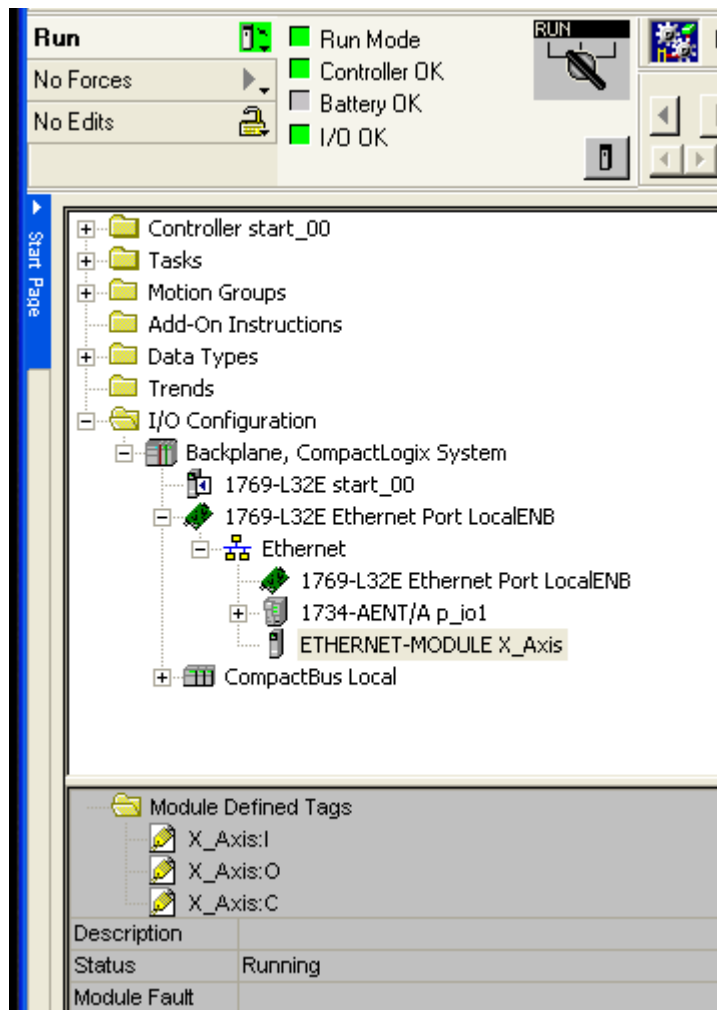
Run
No Forces
No Edits
Run Mode
Controller OK
Battery OK
I/O OK
RUN

Start Page

Controller start_00
Tasks
Motion Groups
Add-On Instructions
Data Types
Trends
I/O Configuration
Backplane, CompactLogix System
1769-L32E start_00
1769-L32E Ethernet Port LocalENB
Ethernet
1769-L32E Ethernet Port LocalENB
1734-AENT/A p_io1
ETHERNET-MODULE X_Axis
CompactBus Local

Module Defined Tags
X_Axis:I
X_Axis:O
X_Axis:C

| Description | |
|---|---|
| Status | Running |
| Module Fault | |